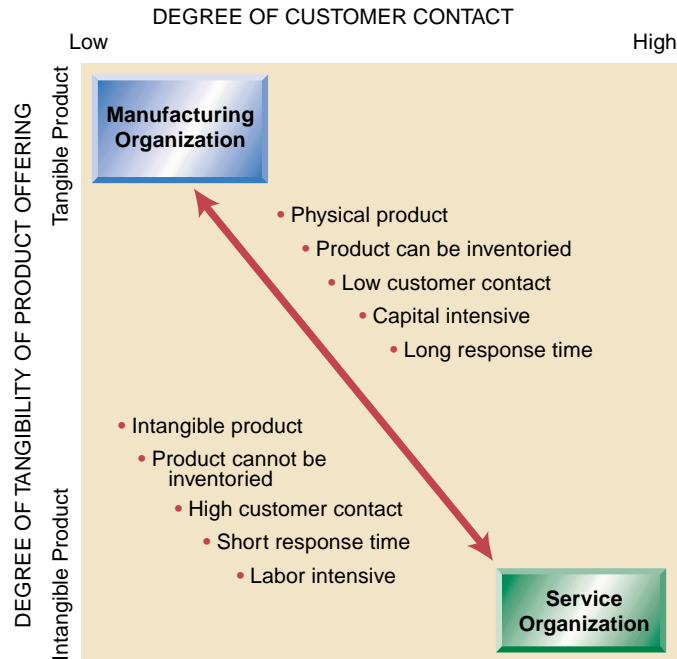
DEGREE OF CUSTOMER CONTACT

Low

High

DEGREE OF TANGIBILITY OF PRODUCT OFFERING

Tangible Product

Intangible Product

Manufacturing Organization

• Physical product
• Product can be inventoried
• Low customer contact
• Capital intensive
• Long response time

• Intangible product
• Product cannot be inventoried
• High customer contact
• Short response time
• Labor intensive

Service Organization